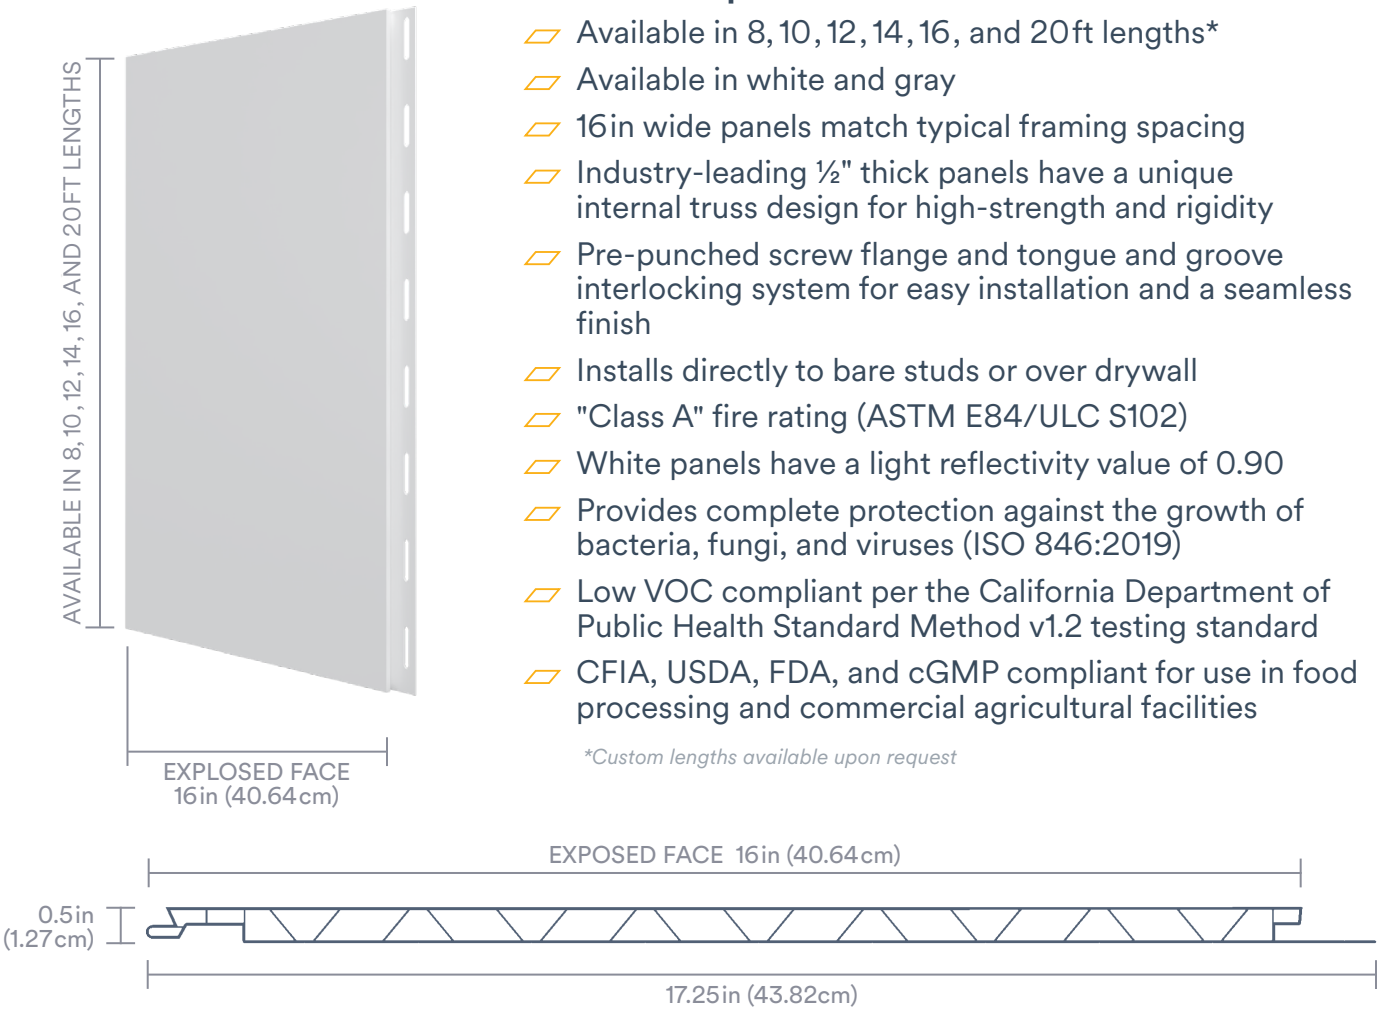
AVAILABLE IN 8, 10, 12, 14, 16, AND 20FT LENGTHS

EXPLOSED FACE
16in (40.64cm)

Available in 8, 10, 12, 14, 16, and 20ft lengths*

Available in white and gray

16in wide panels match typical framing spacing

Industry-leading ½" thick panels have a unique internal truss design for high-strength and rigidity

Pre-punched screw flange and tongue and groove interlocking system for easy installation and a seamless finish

Installs directly to bare studs or over drywall

"Class A" fire rating (ASTM E84/ULC S102)

White panels have a light reflectivity value of 0.90

Provides complete protection against the growth of bacteria, fungi, and viruses (ISO 846:2019)

Low VOC compliant per the California Department of Public Health Standard Method v1.2 testing standard

CFIA, USDA, FDA, and cGMP compliant for use in food processing and commercial agricultural facilities

*Custom lengths available upon request

EXPOSED FACE 16in (40.64cm)

0.5in
(1.27cm)

17.25in (43.82cm)